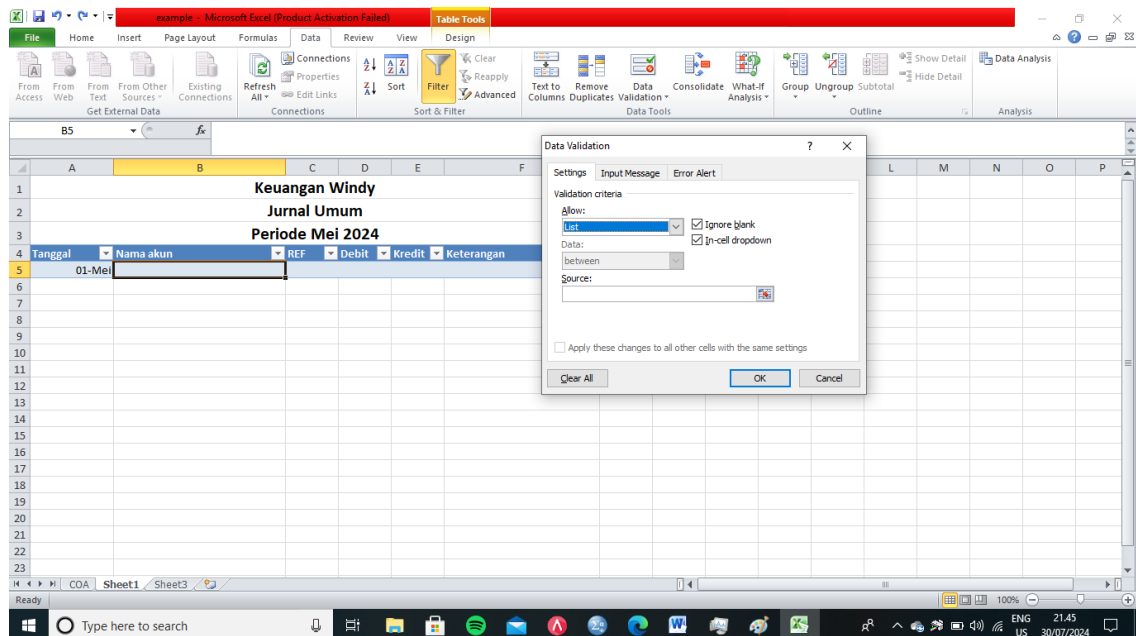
example - Microsoft Excel (Product Activation Failed)
Table Tools
File Home Insert Page Layout Formulas Data Review View Design

From Access From Web From Text From Other Sources Existing Connections
Get External Data
Refresh All
Connections Properties Edit Links
Connections
Sort Filter Clear Reapply Advanced
Sort & Filter
Text to Columns Remove Duplicates Data Validation Consolidate What-If Analysis
Data Tools
Group Ungroup Subtotal Show Detail Hide Detail
Outline
Data Analysis
Analysis

B5 $f_x$

| | A | B | C | D | E | F |
|---|---|---|---|---|---|---|
| 1 | Keuangan Windy | | | | | |
| 2 | Jurnal Umum | | | | | |
| 3 | Periode Mei 2024 | | | | | |
| 4 | Tanggal | Nama akun | REF | Debit | Kredit | Keterangan |
| 5 | 01-Mei | | | | | |

Data Validation ? 
Settings Input Message Error Alert
Validation criteria
Allow:
List
Ignore blank
In-cell dropdown
Data:
between
Source:
Apply these changes to all other cells with the same settings
Clear All OK Cancel

COA Sheet1 Sheet3
Ready 100%
Type here to search
ENG US 21.45 30/07/2024